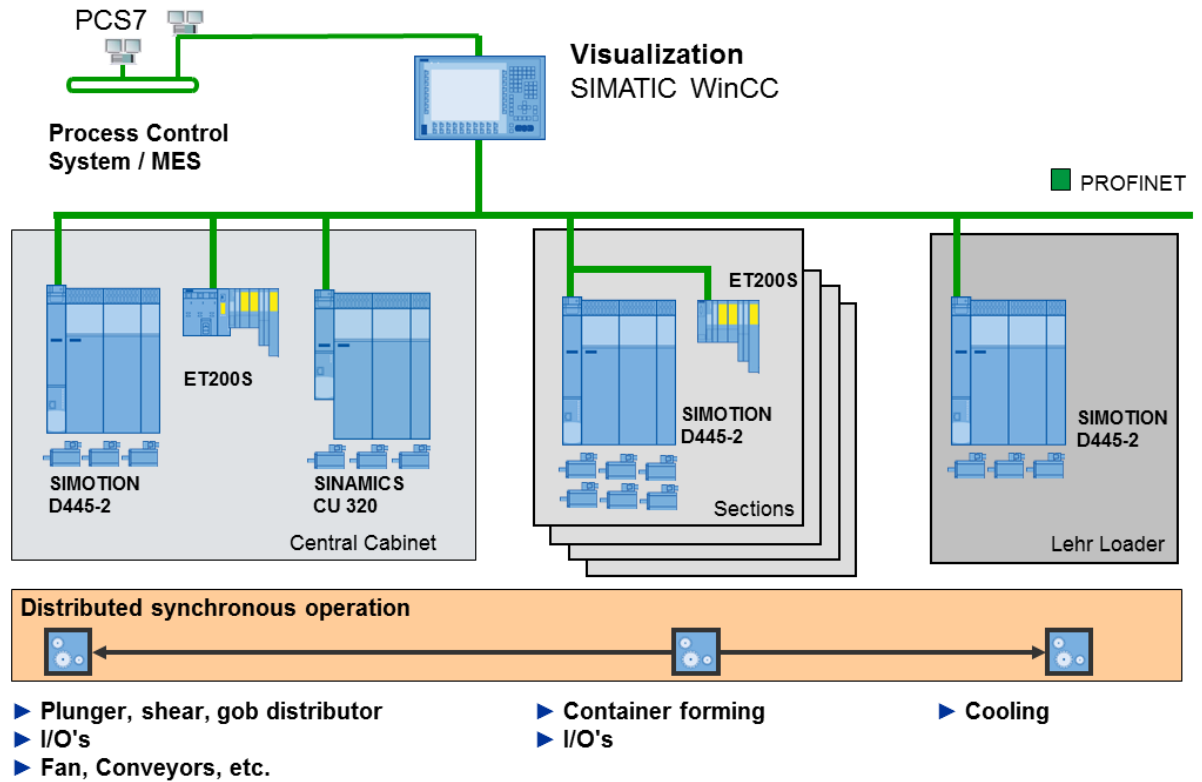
PCS7

Process Control System / MES

Visualization
SIMATIC WinCC

PROFINET

ET200S

SIMOTION D445-2

SINAMICS CU 320

Central Cabinet

ET200S

SIMOTION D445-2

Sections

SIMOTION D445-2

Lehr Loader

Distributed synchronous operation

► Plunger, shear, gob distributor
► I/O's
► Fan, Conveyors, etc.

► Container forming
► I/O's

► Cooling